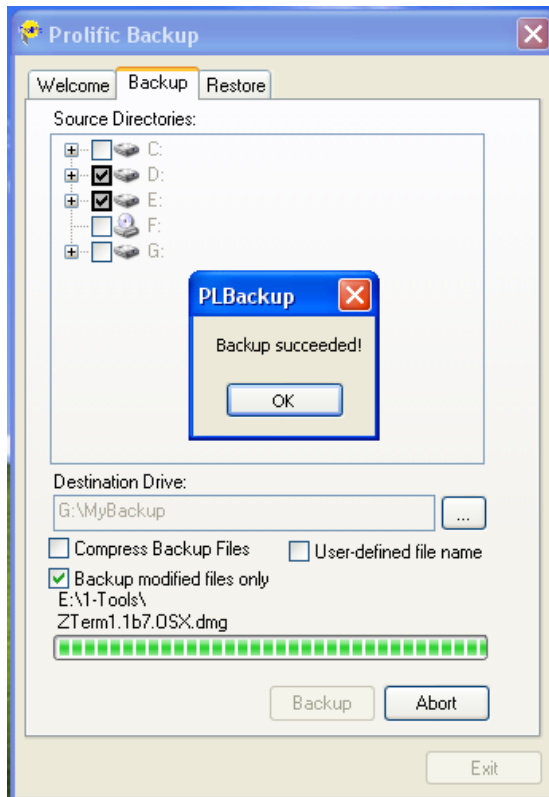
Prolific Backup

Welcome
Backup
Restore

Source Directories:

C:
D:
E:
F:
G:

PLBackup

Backup succeeded!

OK

Destination Drive:

G:\MyBackup

...

Compress Backup Files
User-defined file name
Backup modified files only

E:\1-Tools\
ZTerm1.1b7.OSX.dmg

Backup
Abort

Exit